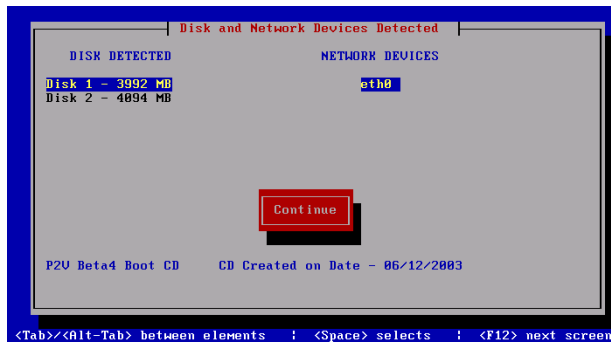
Disk and Network Devices Detected

DISK DETECTED

NETWORK DEVICES

Disk 1 - 3992 MB
Disk 2 - 4094 MB

eth0

Continue

P2V Beta4 Boot CD    CD Created on Date - 06/12/2003

<Tab>/<Alt-Tab> between elements   |   <Space> selects   |   <F12> next screen